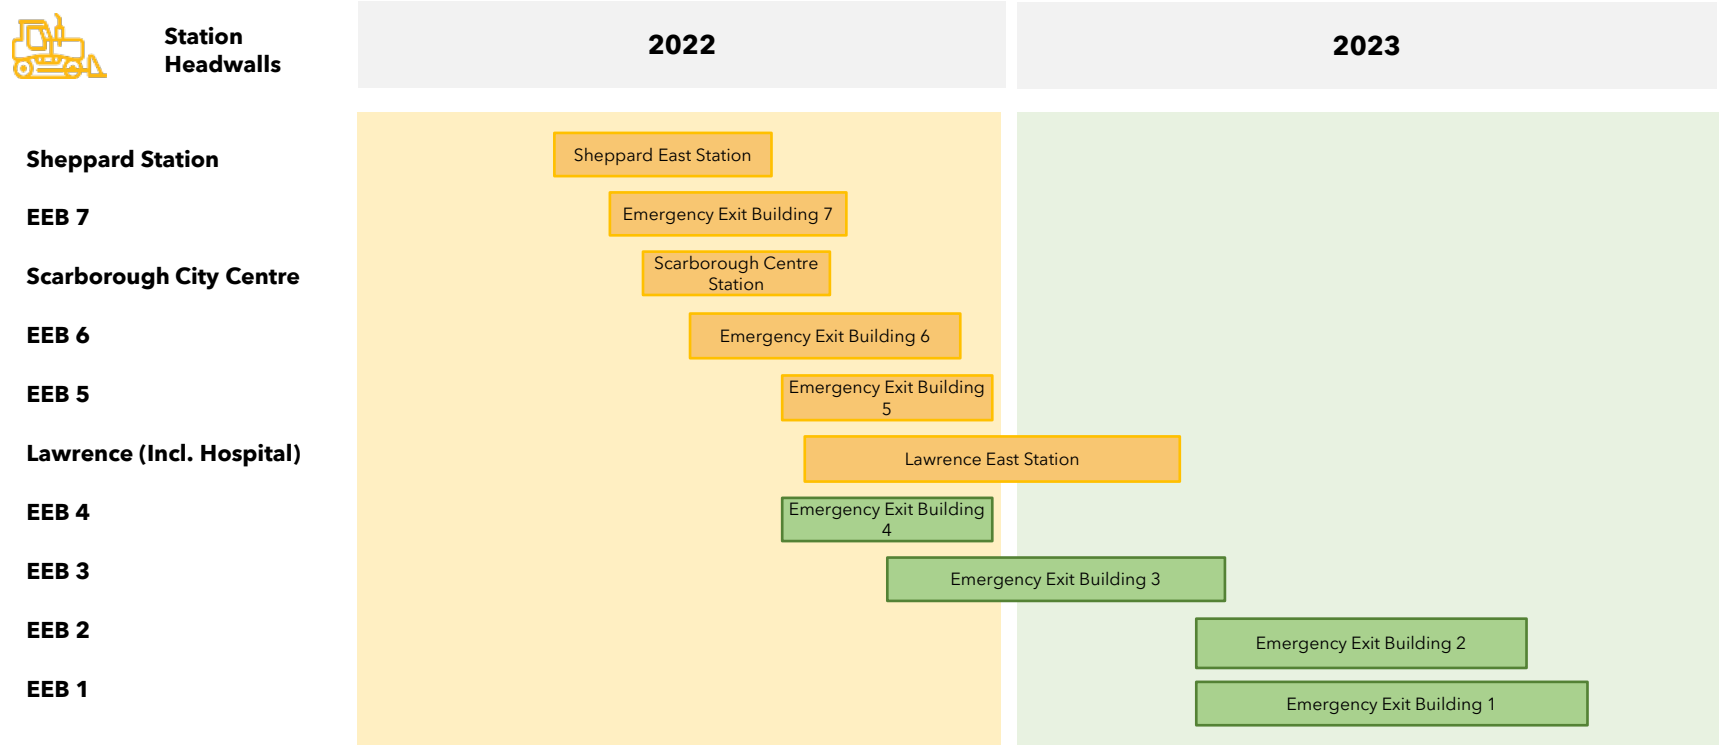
Station Headwalls

2022

2023

Sheppard Station

Sheppard East Station

EEB 7

Emergency Exit Building 7

Scarborough City Centre

Scarborough Centre Station

EEB 6

Emergency Exit Building 6

EEB 5

Emergency Exit Building 5

Lawrence (Incl. Hospital)

Lawrence East Station

EEB 4

Emergency Exit Building 4

EEB 3

Emergency Exit Building 3

EEB 2

Emergency Exit Building 2

EEB 1

Emergency Exit Building 1